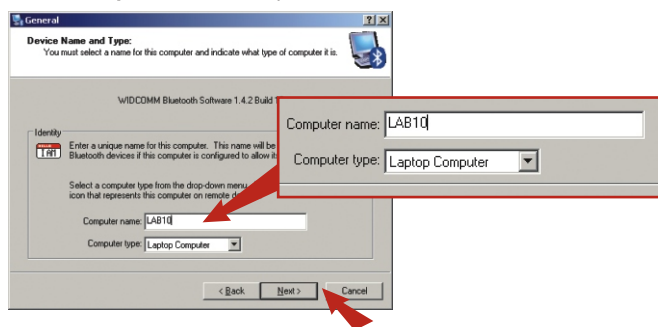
General

Device Name and Type:
You must select a name for this computer and indicate what type of computer it is.

WIDCOMM Bluetooth Software 1.4.2 Build 1

Identity

Enter a unique name for this computer. This name will be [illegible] Bluetooth devices if this computer is configured to allow it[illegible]

Select a computer type from the drop-down menu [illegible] icon that represents this computer on remote d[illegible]

Computer name: LAB10

Computer type: Laptop Computer

< Back Next > Cancel

Computer name: LAB10

Computer type: Laptop Computer